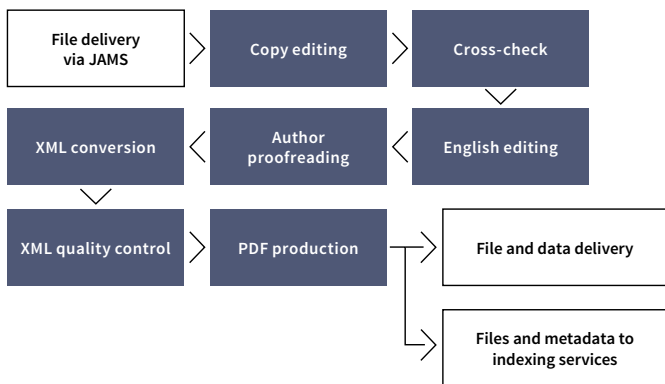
File delivery via JAMS

Copy editing

Cross-check

English editing

Author proofreading

XML conversion

XML quality control

PDF production

File and data delivery

Files and metadata to indexing services